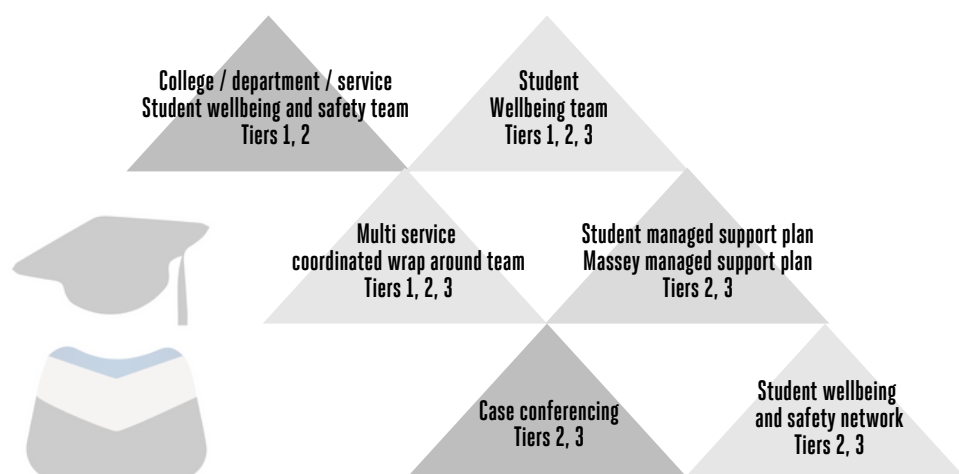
College / department / service
Student wellbeing and safety team
Tiers 1, 2

Student
Wellbeing team
Tiers 1, 2, 3

Multi service
coordinated wrap around team
Tiers 1, 2, 3

Student managed support plan
Massey managed support plan
Tiers 2, 3

Case conferencing
Tiers 2, 3

Student wellbeing
and safety network
Tiers 2, 3